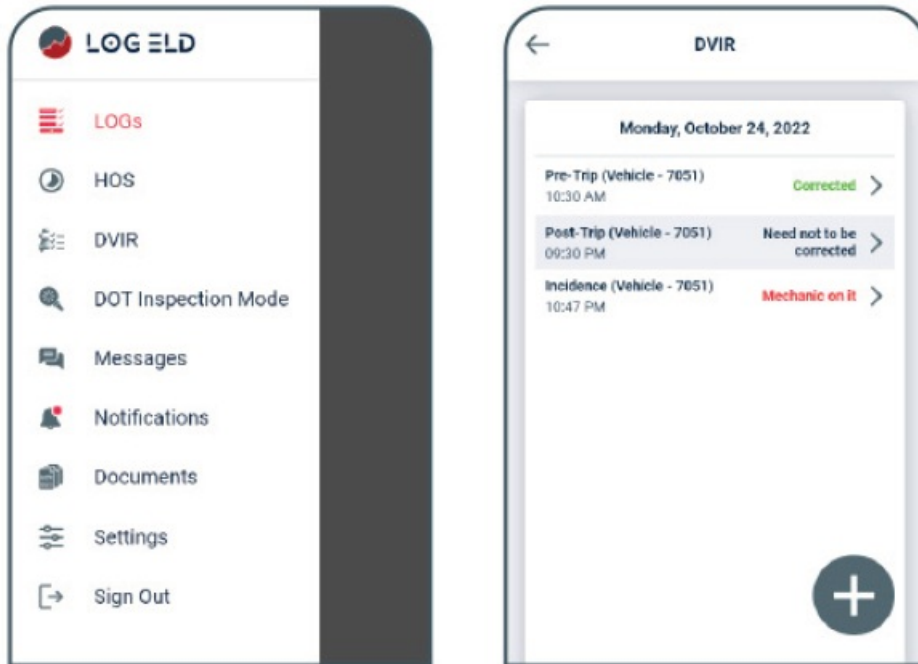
LOG ELD

LOGs

HOS

DVIR

DOT Inspection Mode

Messages

Notifications

Documents

Settings

Sign Out

DVIR

Monday, October 24, 2022

Pre-Trip (Vehicle - 7051)
10:30 AM
Corrected

Post-Trip (Vehicle - 7051)
09:30 PM
Need not to be corrected

Incidence (Vehicle - 7051)
10:47 PM
Mechanic on it